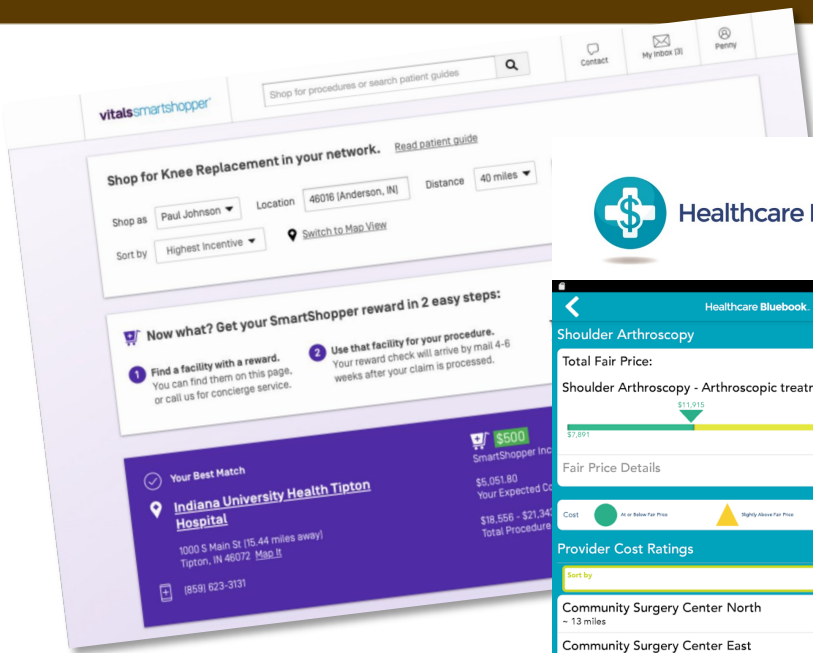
vitalssmartshopper

Shop for procedures or search patient guides

Contact

My Inbox (3)

Penny

Shop for Knee Replacement in your network. Read patient guide

Shop as Paul Johnson ▼ Location 46016 (Anderson, IN) Distance 40 miles ▼

Sort by Highest Incentive ▼ Switch to Map View

Now what? Get your SmartShopper reward in 2 easy steps:

1 Find a facility with a reward. You can find them on this page, or call us for concierge service.

2 Use that facility for your procedure. Your reward check will arrive by mail 4-6 weeks after your claim is processed.

Your Best Match

Indiana University Health Tipton Hospital

1000 S Main St (15.44 miles away) Tipton, IN 46072 Map It

(859) 623-3131

$500 SmartShopper Inc

$5,051.80 Your Expected C

$18,556 - $21,34 Total Procedure

Healthcare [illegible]

Healthcare Bluebook.

Shoulder Arthroscopy

Total Fair Price:

Shoulder Arthroscopy - Arthroscopic treatr

$11,915

$7,891

Fair Price Details

Cost At or Below Fair Price Slightly Above Fair Price

Provider Cost Ratings

Sort by

Community Surgery Center North
~ 13 miles

Community Surgery Center East